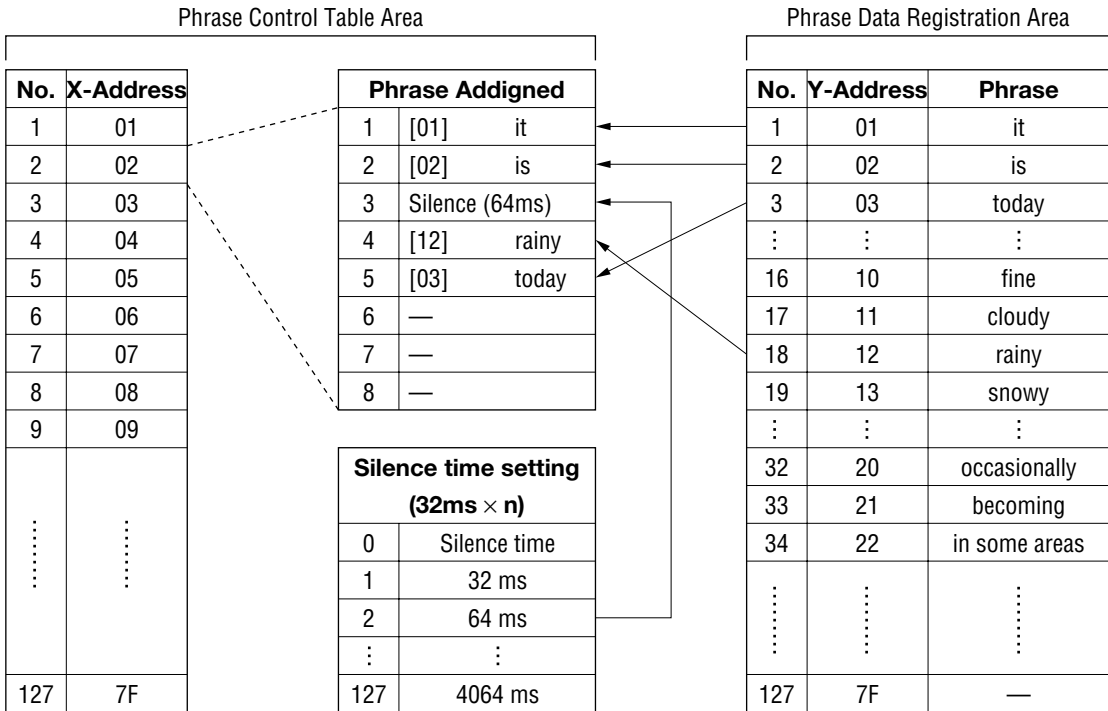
Phrase Control Table Area

| No. | X-Address |
|---|---|
| 1 | 01 |
| 2 | 02 |
| 3 | 03 |
| 4 | 04 |
| 5 | 05 |
| 6 | 06 |
| 7 | 07 |
| 8 | 08 |
| 9 | 09 |
| ⋮ | ⋮ |
| 127 | 7F |

| Phrase Addigned | |
|---|---|
| 1 | [01] it |
| 2 | [02] is |
| 3 | Silence (64ms) |
| 4 | [12] rainy |
| 5 | [03] today |
| 6 | — |
| 7 | — |
| 8 | — |

| Silence time setting ($32ms \times n$) | |
|---|---|
| 0 | Silence time |
| 1 | 32 ms |
| 2 | 64 ms |
| ⋮ | ⋮ |
| 127 | 4064 ms |

Phrase Data Registration Area

| No. | Y-Address | Phrase |
|---|---|---|
| 1 | 01 | it |
| 2 | 02 | is |
| 3 | 03 | today |
| ⋮ | ⋮ | ⋮ |
| 16 | 10 | fine |
| 17 | 11 | cloudy |
| 18 | 12 | rainy |
| 19 | 13 | snowy |
| ⋮ | ⋮ | ⋮ |
| 32 | 20 | occasionally |
| 33 | 21 | becoming |
| 34 | 22 | in some areas |
| ⋮ | ⋮ | ⋮ |
| 127 | 7F | — |